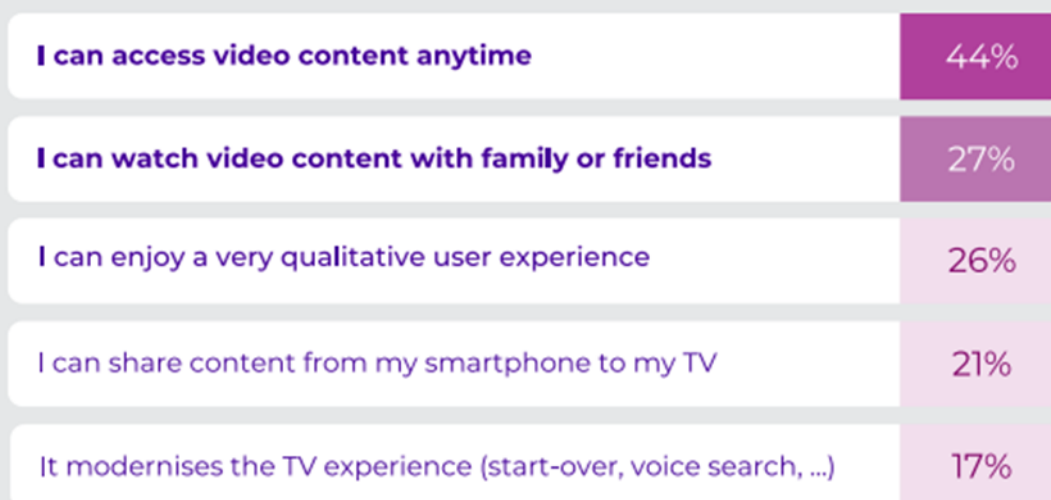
| | |
|---|---|
| I can access video content anytime | 44% |
| I can watch video content with family or friends | 27% |
| I can enjoy a very qualitative user experience | 26% |
| I can share content from my smartphone to my TV | 21% |
| It modernises the TV experience (start-over, voice search, ...) | 17% |